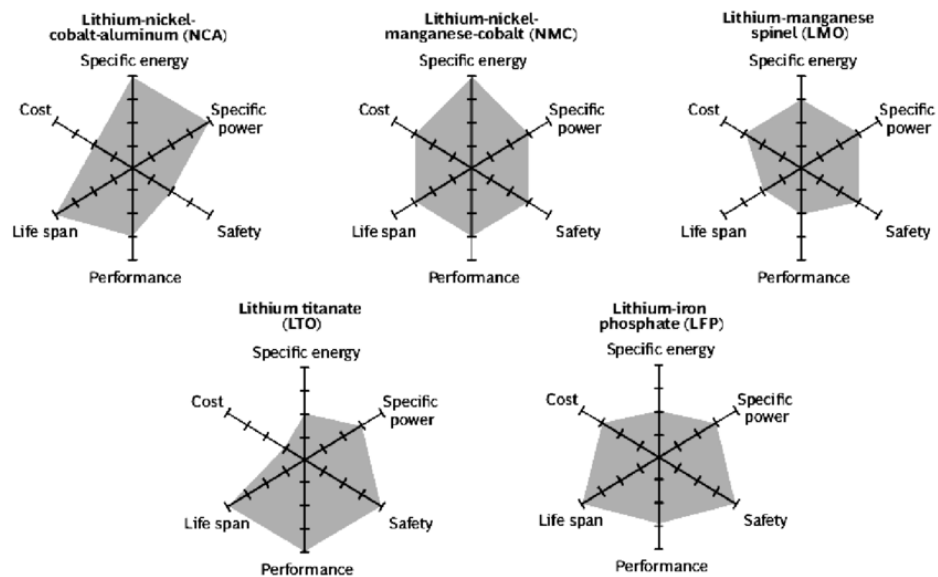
Lithium-nickel-cobalt-aluminum (NCA)
Specific energy
Specific power
Safety
Performance
Life span
Cost

Lithium-nickel-manganese-cobalt (NMC)
Specific energy
Specific power
Safety
Performance
Life span
Cost

Lithium-manganese spinel (LMO)
Specific energy
Specific power
Safety
Performance
Life span
Cost

Lithium titanate (LTO)
Specific energy
Specific power
Safety
Performance
Life span
Cost

Lithium-iron phosphate (LFP)
Specific energy
Specific power
Safety
Performance
Life span
Cost